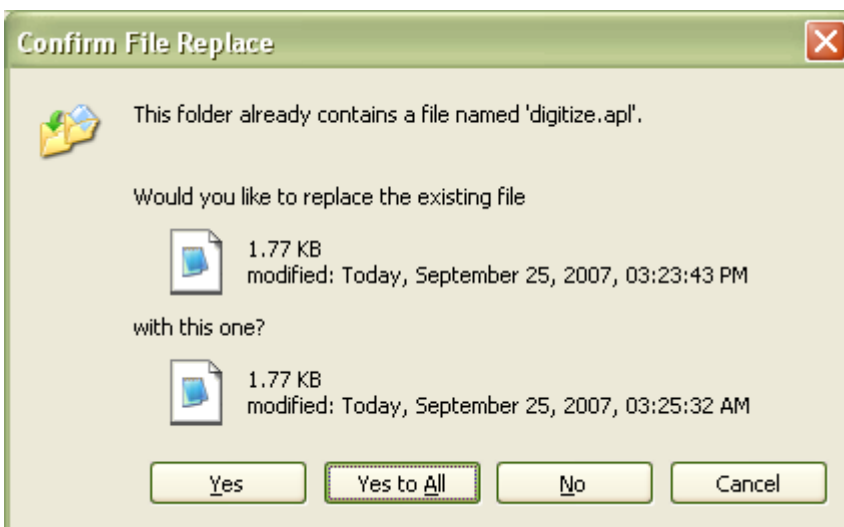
Confirm File Replace

This folder already contains a file named 'digitize.apl'.

Would you like to replace the existing file

1.77 KB
modified: Today, September 25, 2007, 03:23:43 PM

with this one?

1.77 KB
modified: Today, September 25, 2007, 03:25:32 AM

Yes | Yes to All | No | Cancel